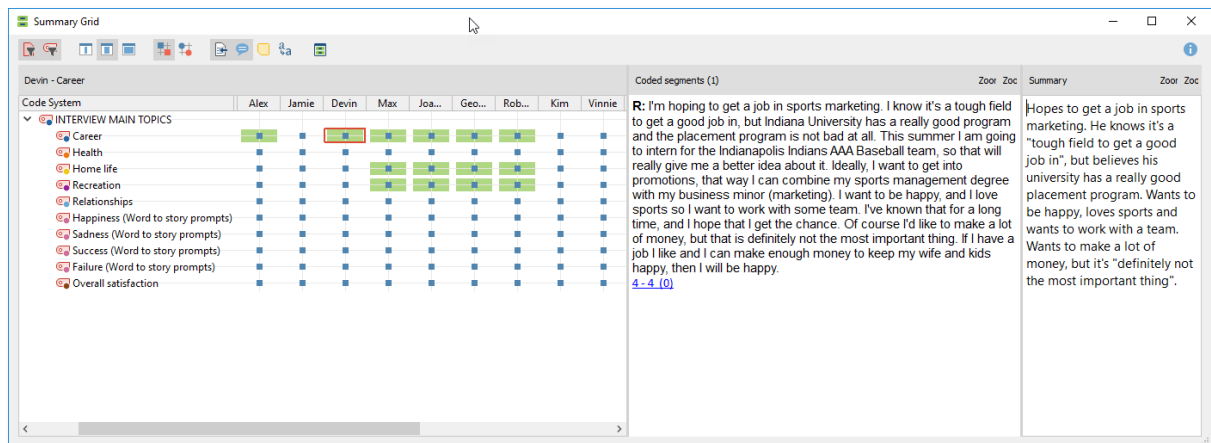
Summary Grid

Devin - Career

| Code System | Alex | Jamie | Devin | Max | Joa... | Geo... | Rob... | Kim | Vinnie |
|---|---|---|---|---|---|---|---|---|---|
| INTERVIEW MAIN TOPICS | | | | | | | | | |
| Career | | | | | | | | | |
| Health | | | | | | | | | |
| Home life | | | | | | | | | |
| Recreation | | | | | | | | | |
| Relationships | | | | | | | | | |
| Happiness (Word to story prompts) | | | | | | | | | |
| Sadness (Word to story prompts) | | | | | | | | | |
| Success (Word to story prompts) | | | | | | | | | |
| Failure (Word to story prompts) | | | | | | | | | |
| Overall satisfaction | | | | | | | | | |

Coded segments (1)

Zoor Zoc

R: I'm hoping to get a job in sports marketing. I know it's a tough field to get a good job in, but Indiana University has a really good program and the placement program is not bad at all. This summer I am going to intern for the Indianapolis Indians AAA Baseball team, so that will really give me a better idea about it. Ideally, I want to get into promotions, that way I can combine my sports management degree with my business minor (marketing). I want to be happy, and I love sports so I want to work with some team. I've known that for a long time, and I hope that I get the chance. Of course I'd like to make a lot of money, but that is definitely not the most important thing. If I have a job I like and I can make enough money to keep my wife and kids happy, then I will be happy.
4 - 4 (0)

Summary

Zoor Zoc

Hopes to get a job in sports marketing. He knows it's a "tough field to get a good job in", but believes his university has a really good placement program. Wants to be happy, loves sports and wants to work with a team. Wants to make a lot of money, but it's "definitely not the most important thing".